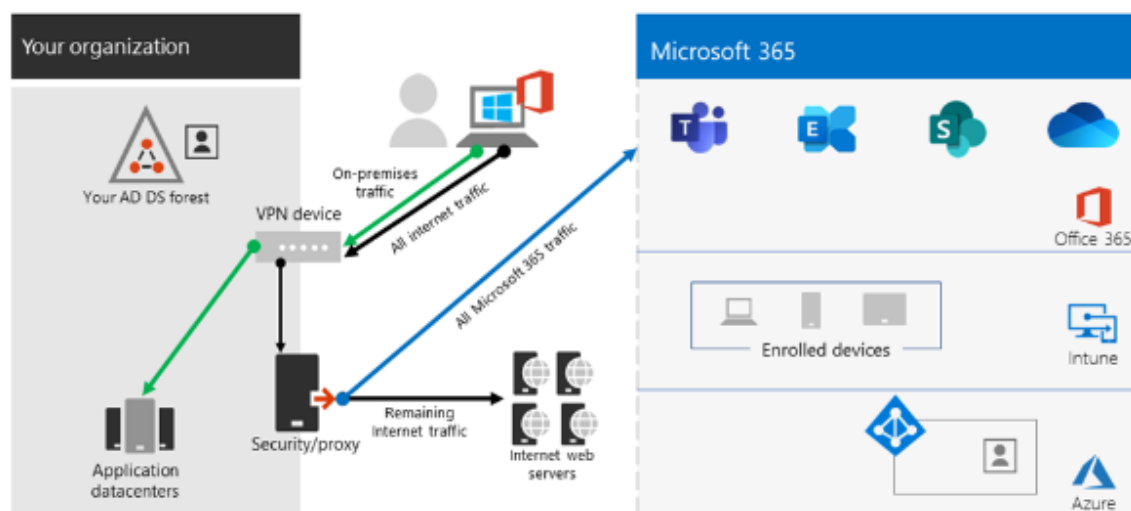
Your organization

Your AD DS forest

VPN device

On-premises traffic

All internet traffic

All Microsoft 365 traffic

Application datacenters

Security/proxy

Remaining Internet traffic

Internet web servers

Microsoft 365

Office 365

Enrolled devices

Intune

Azure